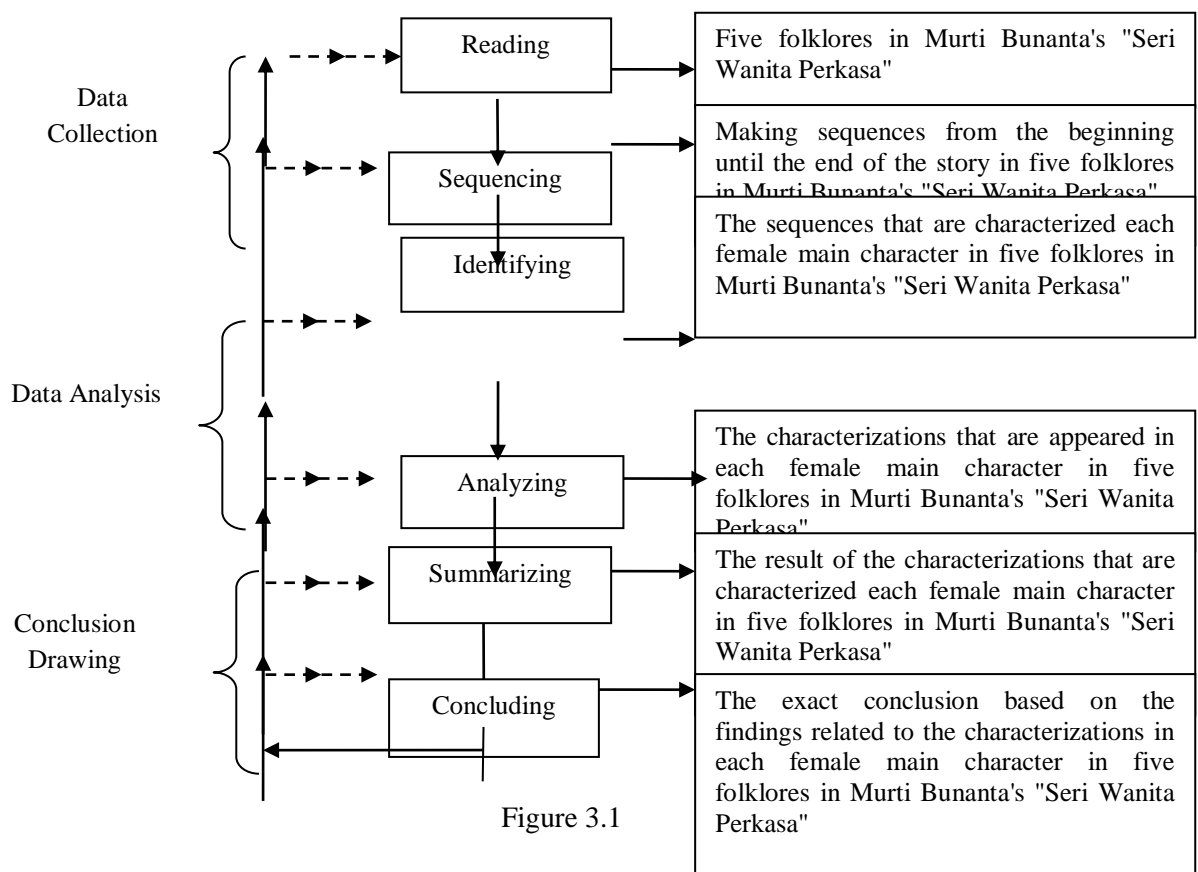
Data Collection

Data Analysis

Conclusion Drawing

Reading

Sequencing

Identifying

Analyzing

Summarizing

Concluding

Five folklores in Murti Bunanta's "Seri Wanita Perkasa"

Making sequences from the beginning until the end of the story in five folklores in Murti Bunanta's "Seri Wanita Perkasa"

The sequences that are characterized each female main character in five folklores in Murti Bunanta's "Seri Wanita Perkasa"

The characterizations that are appeared in each female main character in five folklores in Murti Bunanta's "Seri Wanita Perkasa"

The result of the characterizations that are characterized each female main character in five folklores in Murti Bunanta's "Seri Wanita Perkasa"

The exact conclusion based on the findings related to the characterizations in each female main character in five folklores in Murti Bunanta's "Seri Wanita Perkasa"

Figure 3.1